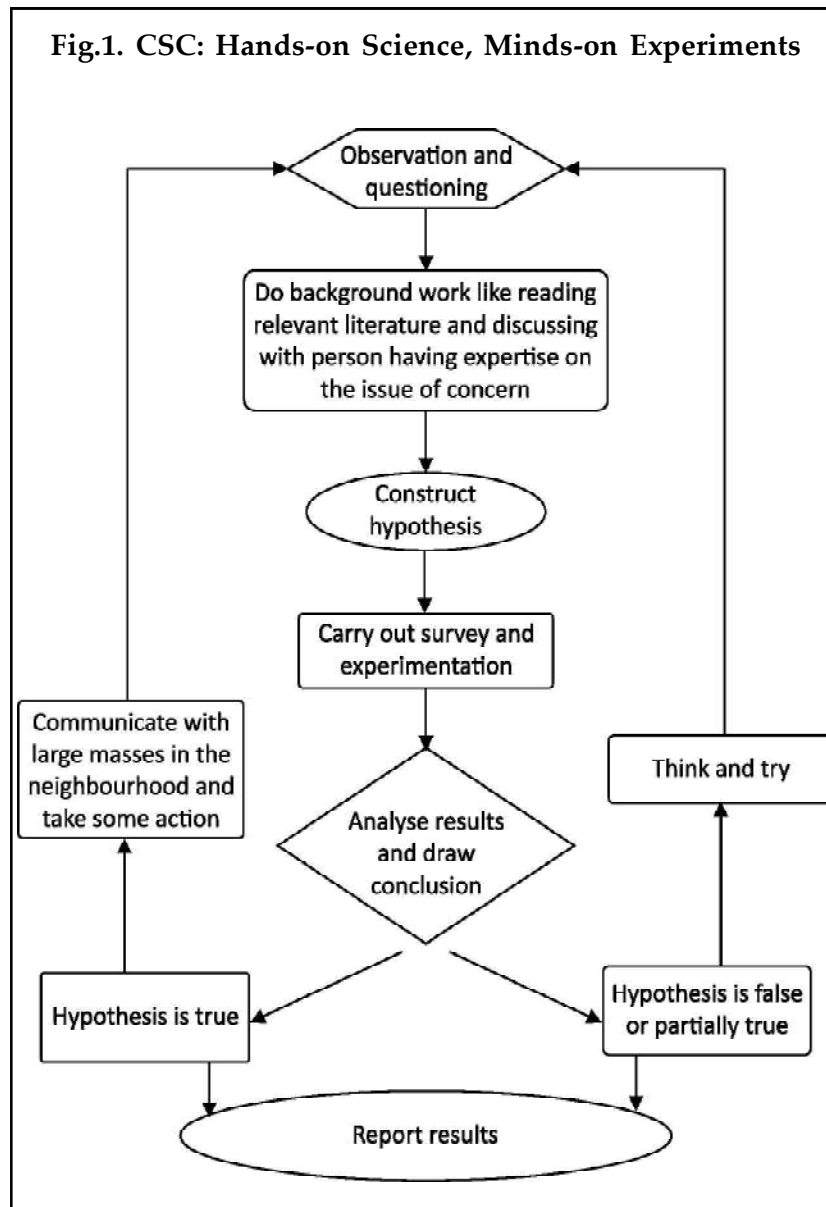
Fig.1. CSC: Hands-on Science, Minds-on Experiments

Observation and questioning

Do background work like reading relevant literature and discussing with person having expertise on the issue of concern

Construct hypothesis

Carry out survey and experimentation

Communicate with large masses in the neighbourhood and take some action

Think and try

Analyse results and draw conclusion

Hypothesis is true

Hypothesis is false or partially true

Report results